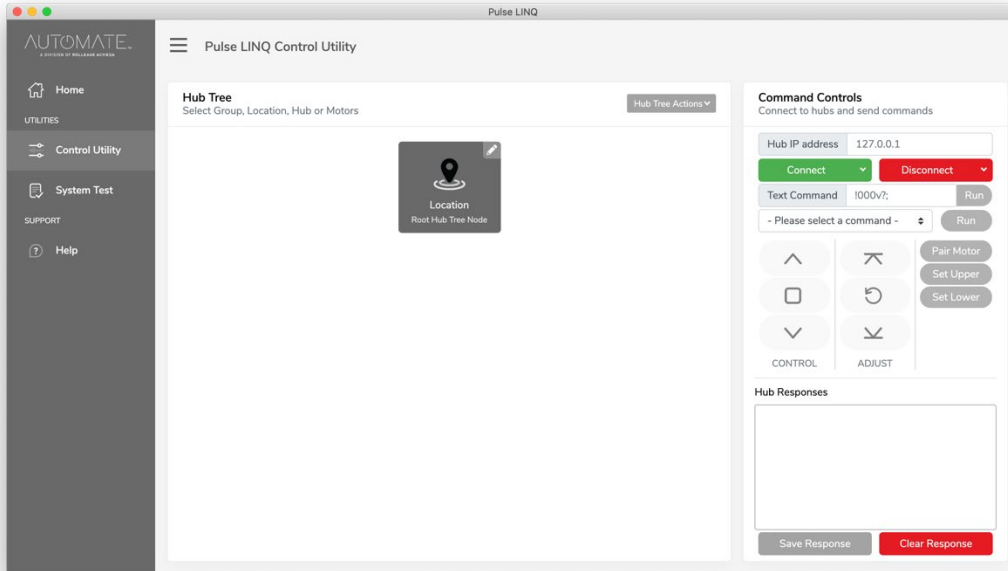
Pulse LINQ

AUTOMATE.
A DIVISION OF ROLLEASE ACMEDA

Home
UTILITIES
Control Utility
System Test
SUPPORT
Help

Pulse LINQ Control Utility

Hub Tree
Select Group, Location, Hub or Motors

Hub Tree Actions

Location
Root Hub Tree Node

Command Controls
Connect to hubs and send commands

| Hub IP address | 127.0.0.1 |
|---|---|

Connect
Disconnect

Text Command !000v?; Run

- Please select a command - Run

Pair Motor
Set Upper
Set Lower

CONTROL
ADJUST

Hub Responses

Save Response
Clear Response